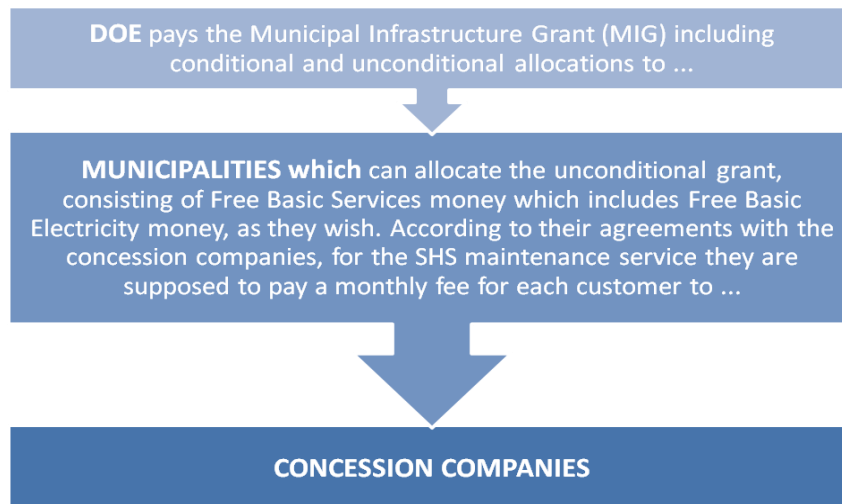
DOE pays the Municipal Infrastructure Grant (MIG) including conditional and unconditional allocations to ...

MUNICIPALITIES which can allocate the unconditional grant, consisting of Free Basic Services money which includes Free Basic Electricity money, as they wish. According to their agreements with the concession companies, for the SHS maintenance service they are supposed to pay a monthly fee for each customer to ...

CONCESSION COMPANIES